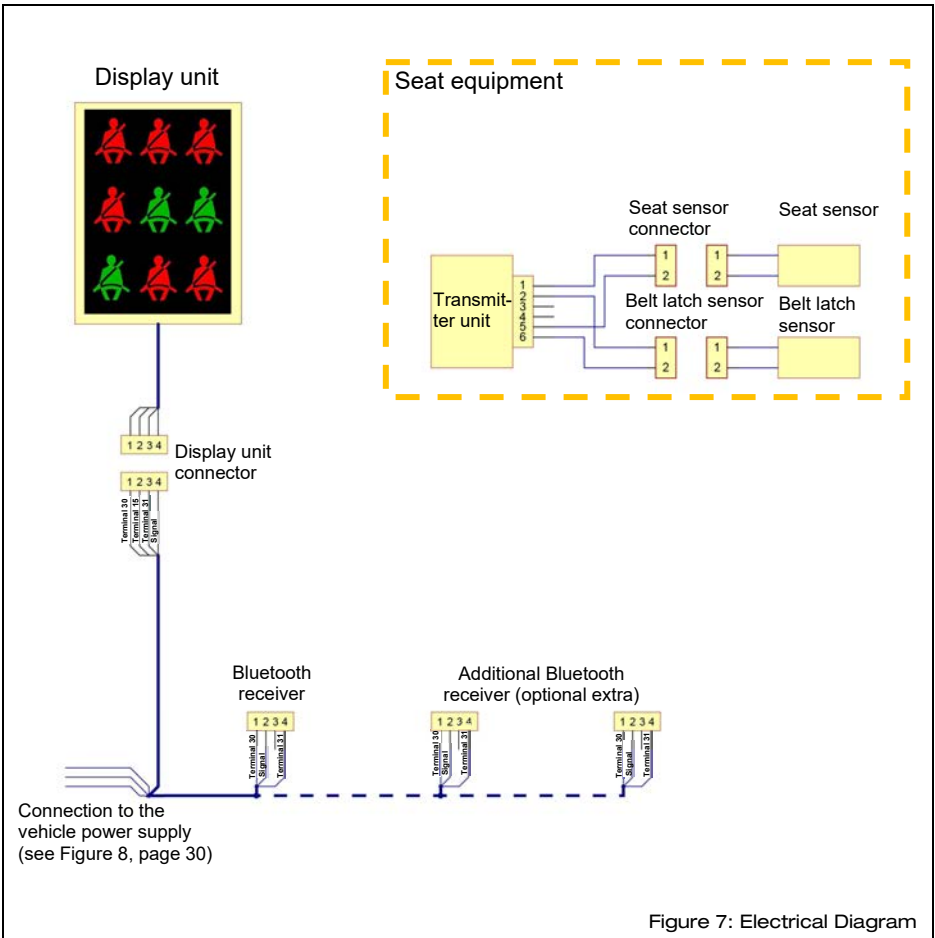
Display unit

Seat equipment

Seat sensor connector

Seat sensor

Transmitter unit

1
2
3
4
5
6

1
2

1
2

Belt latch sensor connector

Belt latch sensor

1
2

1
2

1 2 3 4

Display unit connector

1 2 3 4

Terminal 30
Terminal 15
Terminal 31
Signal

Bluetooth receiver

1 2 3 4

Terminal 30
Signal
Terminal 31

Additional Bluetooth receiver (optional extra)

1 2 3 4

Terminal 30
Signal
Terminal 31

1 2 3 4

Terminal 30
Signal
Terminal 31

Connection to the vehicle power supply (see Figure 8, page 30)

Figure 7: Electrical Diagram